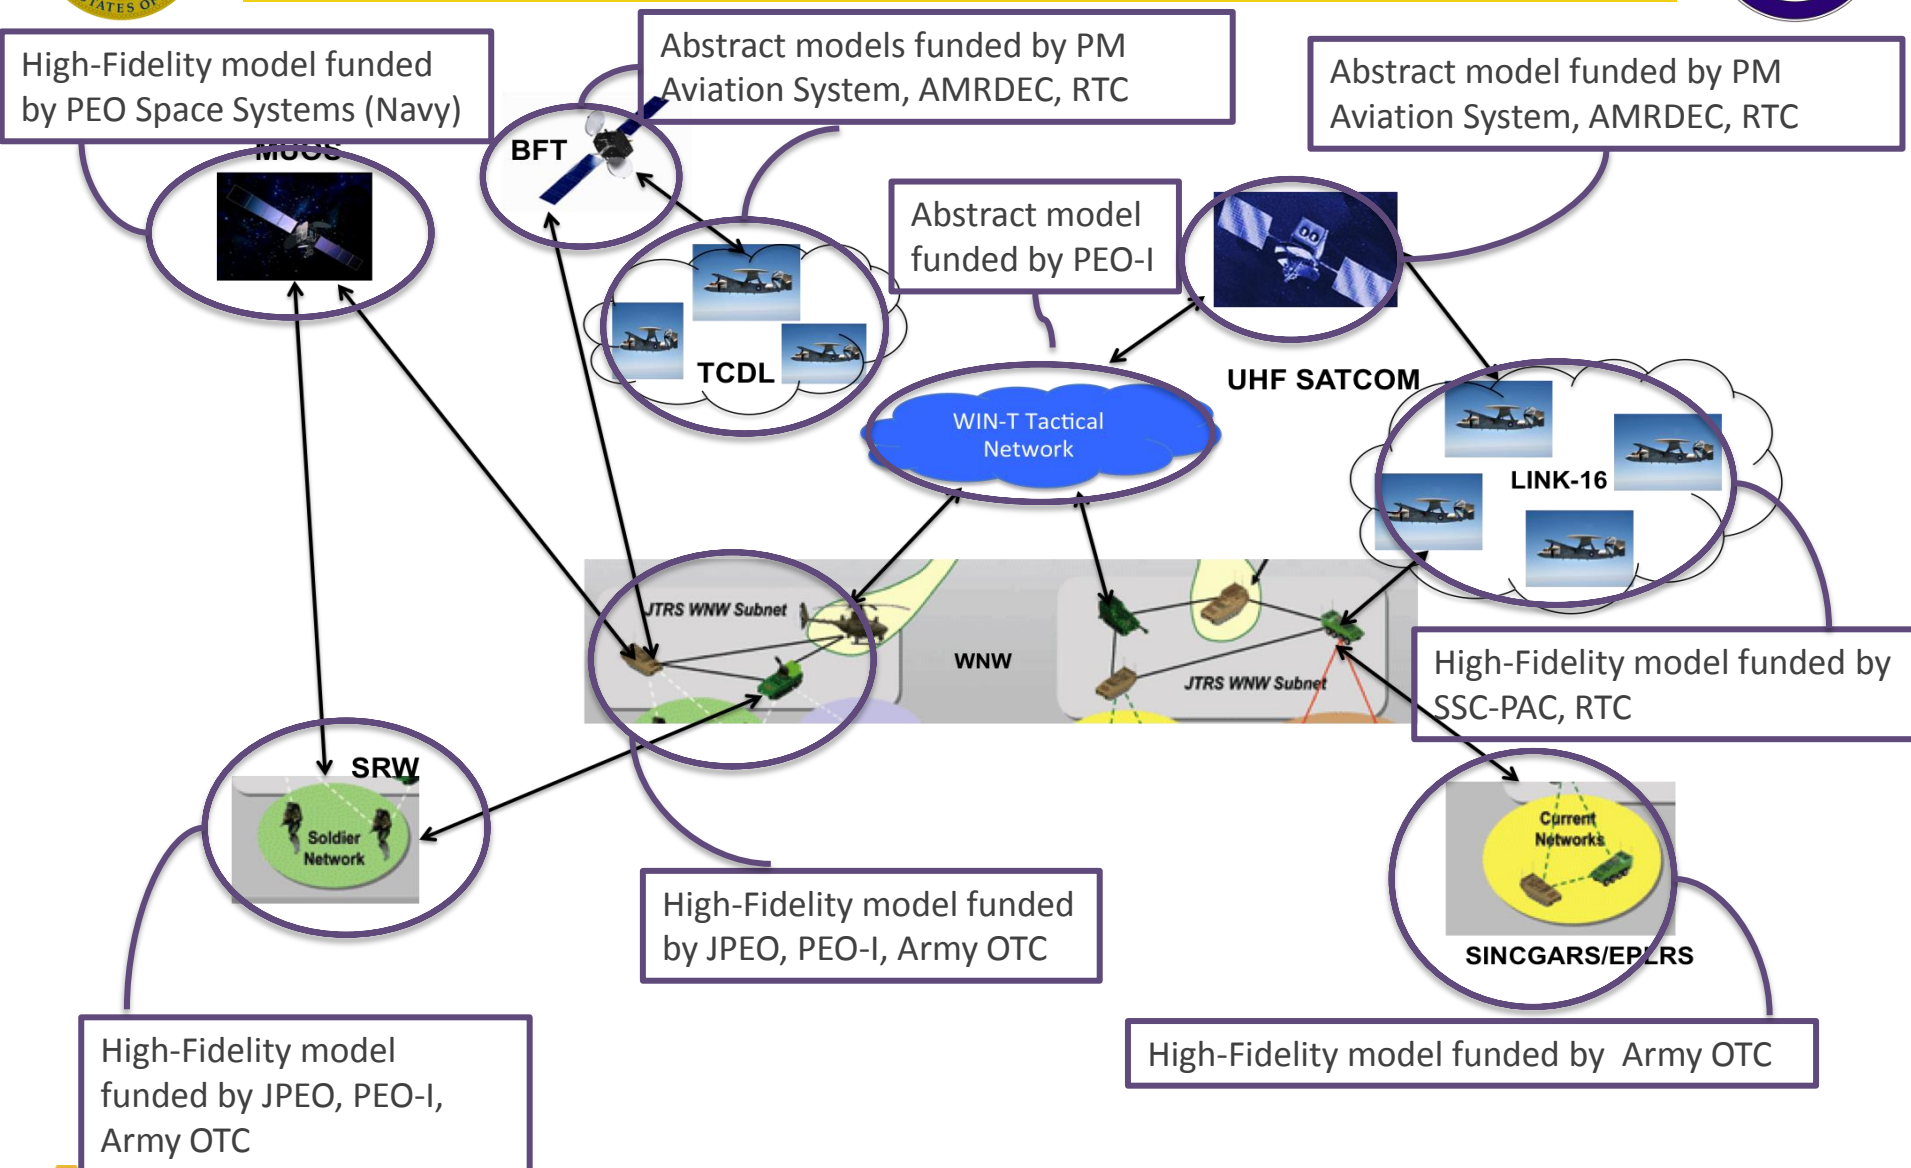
High-Fidelity model funded by PEO Space Systems (Navy)

MUOS

Abstract models funded by PM Aviation System, AMRDEC, RTC

BFT

Abstract model funded by PM Aviation System, AMRDEC, RTC

Abstract model funded by PEO-I

TCDL

UHF SATCOM

WIN-T Tactical Network

LINK-16

JTRS WNW Subnet

WNW

JTRS WNW Subnet

High-Fidelity model funded by SSC-PAC, RTC

SRW

Soldier Network

Current Networks

SINCGARS/EPLRS

High-Fidelity model funded by JPEO, PEO-I, Army OTC

High-Fidelity model funded by Army OTC

High-Fidelity model funded by JPEO, PEO-I, Army OTC